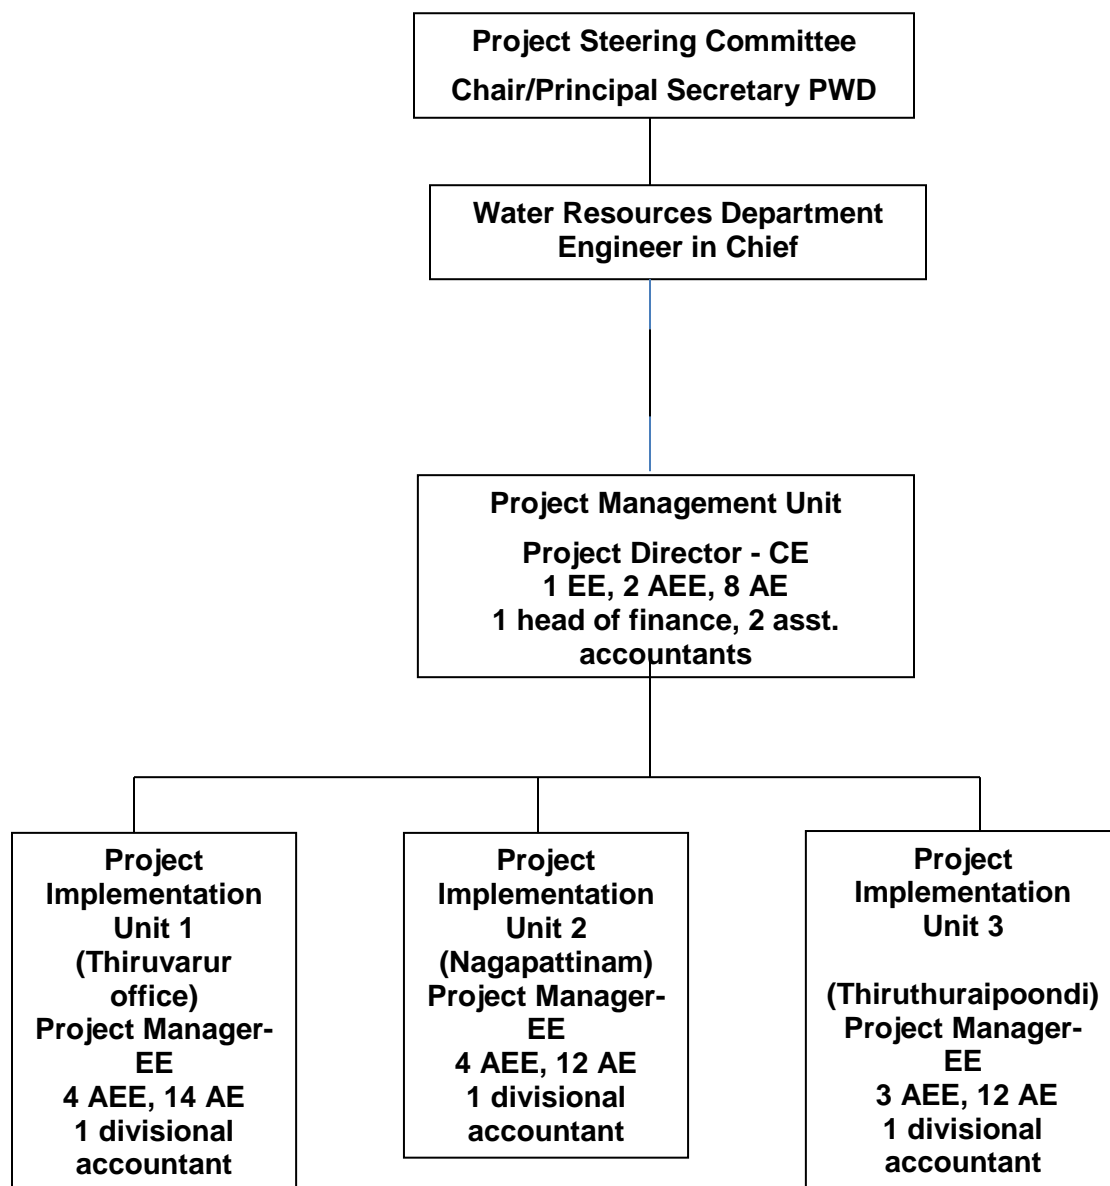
Project Steering Committee
Chair/Principal Secretary PWD

Water Resources Department
Engineer in Chief

Project Management Unit
Project Director - CE
1 EE, 2 AEE, 8 AE
1 head of finance, 2 asst. accountants

Project Implementation Unit 1
(Thiruvarur office)
Project Manager-EE
4 AEE, 14 AE
1 divisional accountant

Project Implementation Unit 2
(Nagapattinam)
Project Manager-EE
4 AEE, 12 AE
1 divisional accountant

Project Implementation Unit 3
(Thiruthuraipoondi)
Project Manager-EE
3 AEE, 12 AE
1 divisional accountant